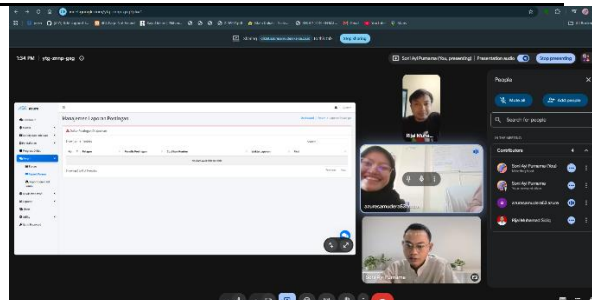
1:34 PM | ytg-zmxp-gzsg

Sorri Ayi Purnama (You, presenting)

Presentation audio

Stop presenting

Stop sharing

Management Laporan Pendapatan

People

Add people

Search for people

IN THE MEETING

Contributors

Sorri Ayi Purnama (You)

Sorri Ayi Purnama

Rifqi Muhamad Sidiq

Rifqi Muha...

Sorri Ayi Purnama